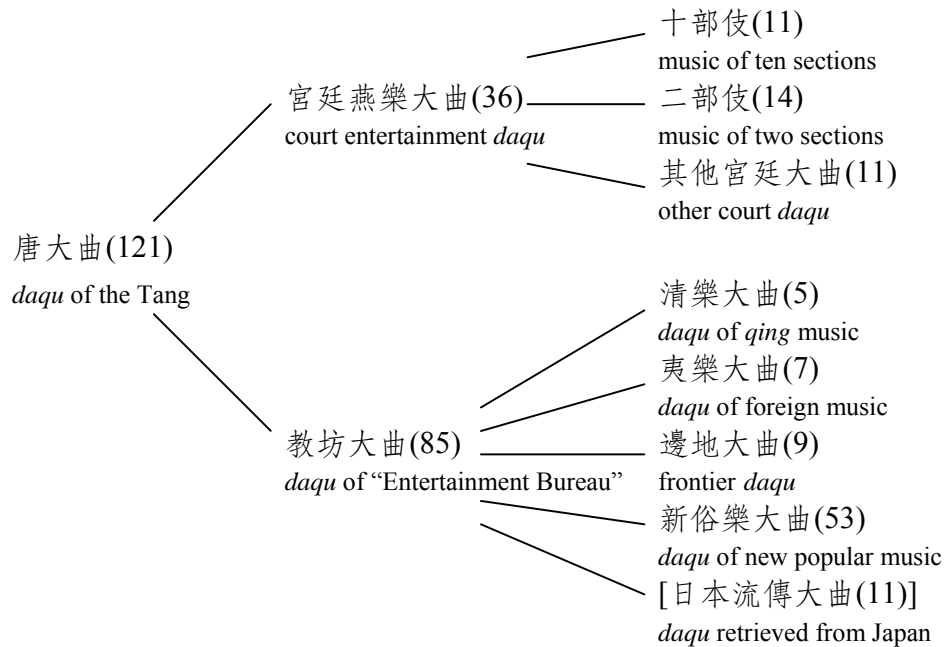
唐大曲(121)
daqu of the Tang

宮廷燕樂大曲(36)
court entertainment daqu

十部伎(11)
music of ten sections

二部伎(14)
music of two sections

其他宮廷大曲(11)
other court daqu

教坊大曲(85)
daqu of "Entertainment Bureau"

清樂大曲(5)
daqu of qing music

夷樂大曲(7)
daqu of foreign music

邊地大曲(9)
frontier daqu

新俗樂大曲(53)
daqu of new popular music

[日本流傳大曲(11)]
daqu retrieved from Japan